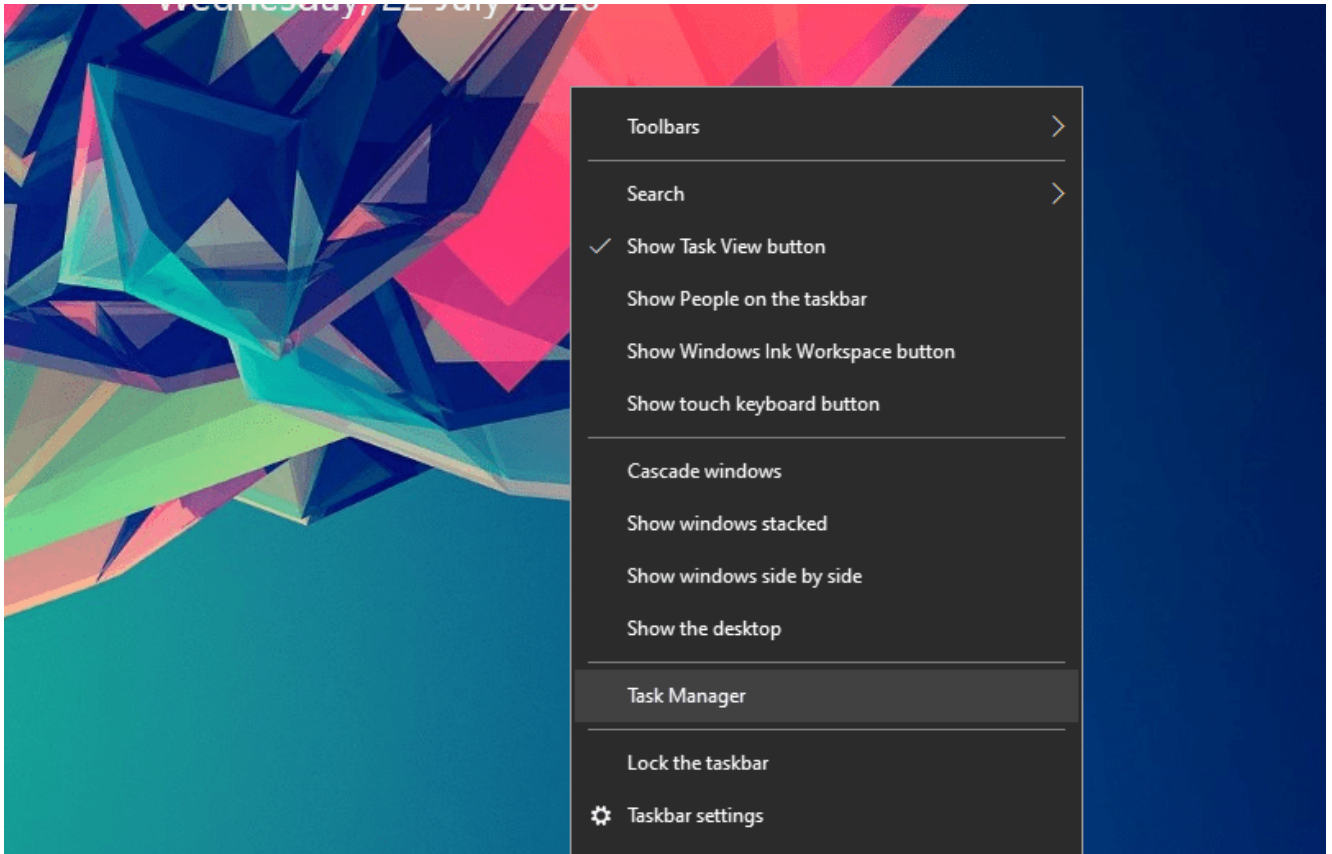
Wednesday, 22 July 2020

Toolbars

Search

Show Task View button

Show People on the taskbar

Show Windows Ink Workspace button

Show touch keyboard button

Cascade windows

Show windows stacked

Show windows side by side

Show the desktop

Task Manager

Lock the taskbar

Taskbar settings